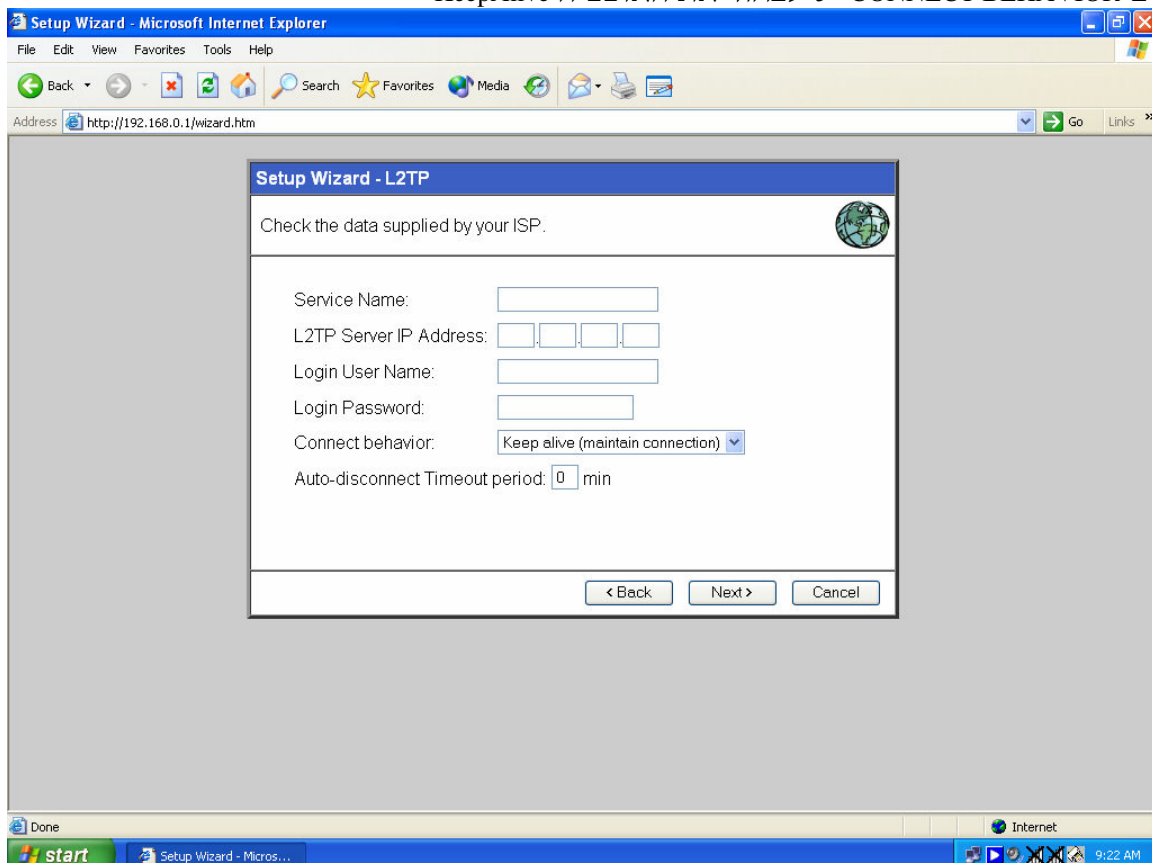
Setup Wizard - Microsoft Internet Explorer

File Edit View Favorites Tools Help

Back Search Favorites Media

Address http://192.168.0.1/wizard.htm Go Links

Setup Wizard - L2TP

Check the data supplied by your ISP.

Service Name:

L2TP Server IP Address:

Login User Name:

Login Password:

Connect behavior: Keep alive (maintain connection)

Auto-disconnect Timeout period: 0 min

< Back Next > Cancel

Done Internet

start Setup Wizard - Micros... 9:22 AM